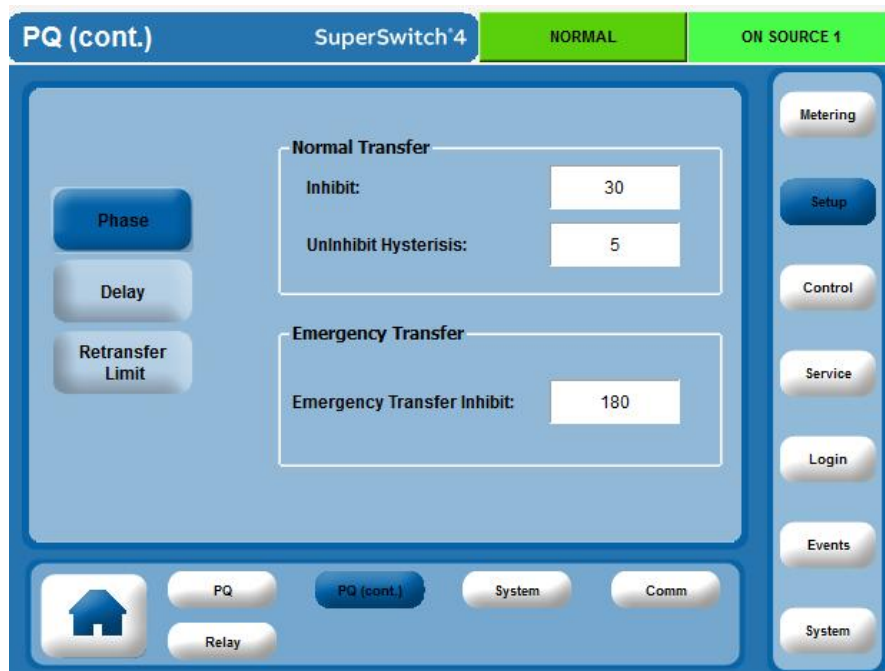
PQ (cont.)

SuperSwitch®4

NORMAL

ON SOURCE 1

Phase

Delay

Retransfer Limit

Normal Transfer

Inhibit: 30

UnInhibit Hysterisis: 5

Emergency Transfer

Emergency Transfer Inhibit: 180

Metering

Setup

Control

Service

Login

Events

System

PQ

PQ (cont.)

System

Comm

Relay